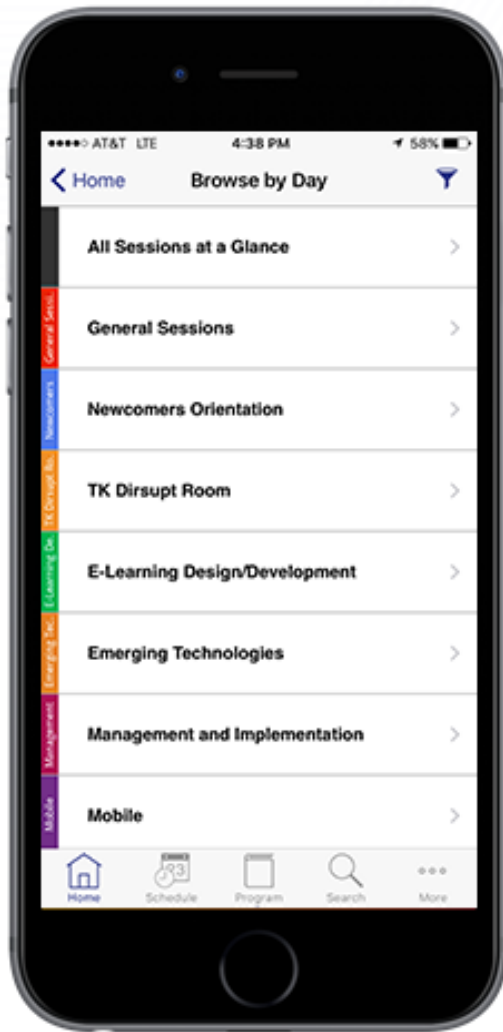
●●●●○ AT&T LTE 4:38 PM 58%

< Home Browse by Day

All Sessions at a Glance

General Sessi.
General Sessions

Newcomers
Newcomers Orientation

TK Dirsupt Ro.
TK Dirsupt Room

E-Learning De.
E-Learning Design/Development

Emerging Tec.
Emerging Technologies

Management
Management and Implementation

Mobile
Mobile

Home Schedule Program Search More